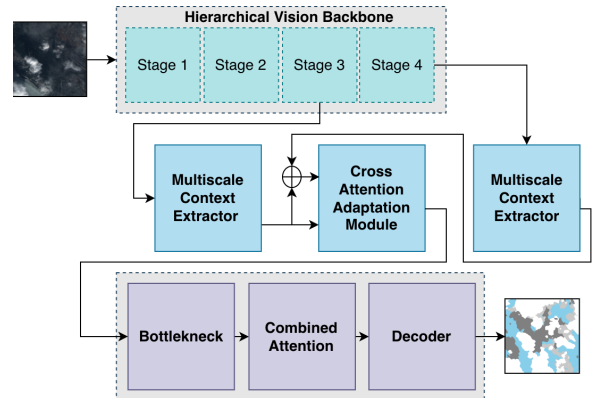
Hierarchical Vision Backbone

Stage 1

Stage 2

Stage 3

Stage 4

Multiscale Context Extractor

Cross Attention Adaptation Module

Multiscale Context Extractor

Bottlekneck

Combined Attention

Decoder